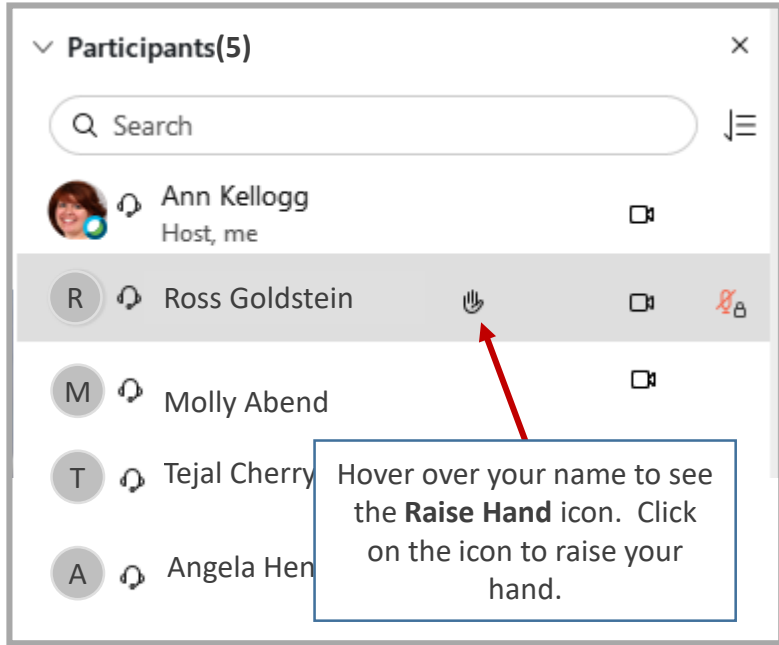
Participants(5)

×

Search

Ann Kellogg
Host, me

R Ross Goldstein

M Molly Abend

T Tejal Cherry

A Angela Hen

Hover over your name to see the **Raise Hand** icon. Click on the icon to raise your hand.